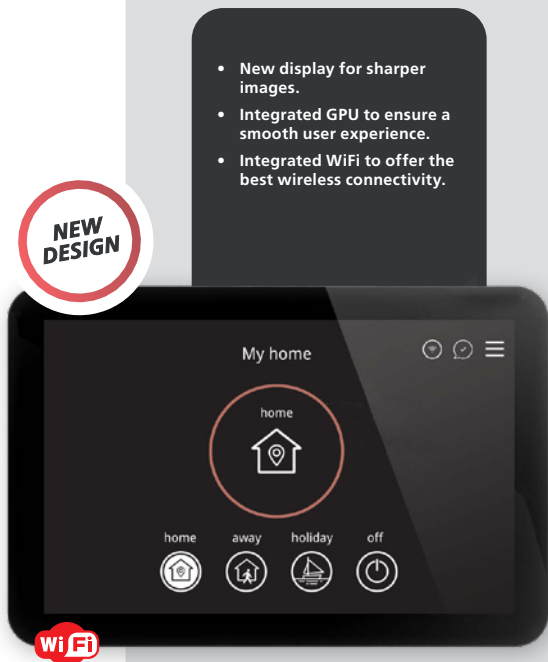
• New display for sharper images.
• Integrated GPU to ensure a smooth user experience.
• Integrated WiFi to offer the best wireless connectivity.

NEW DESIGN

My home

home

home away holiday off

WiFi